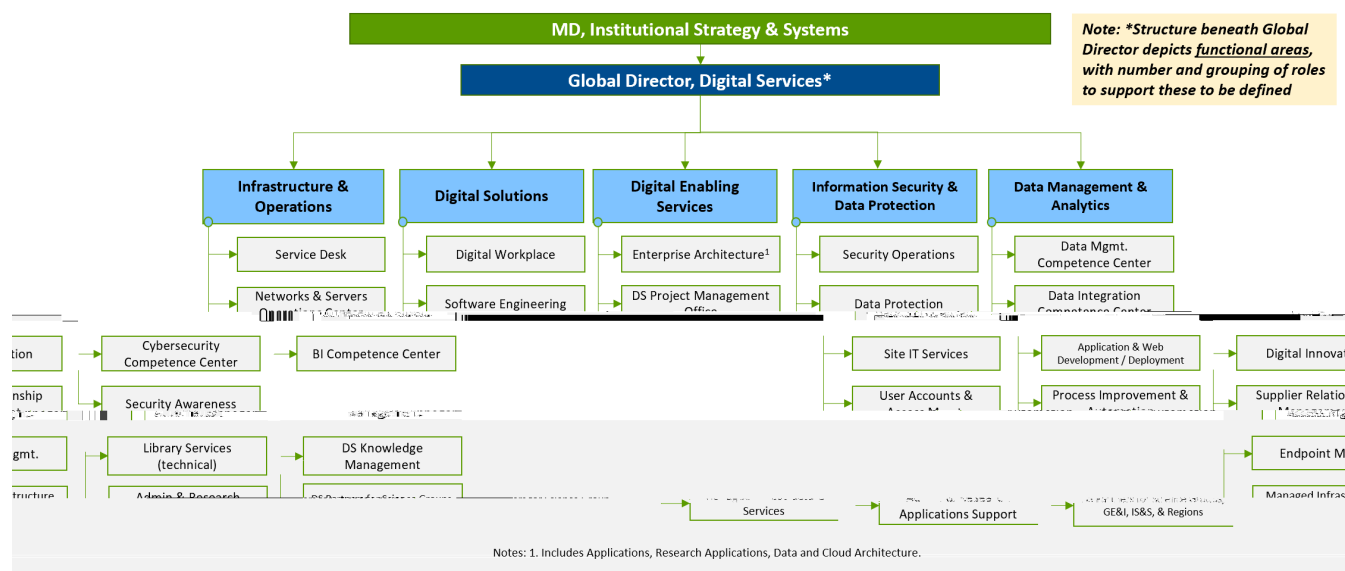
MD, Institutional Strategy & Systems

Note: *Structure beneath Global Director depicts functional areas, with number and grouping of roles to support these to be defined

Global Director, Digital Services*

Infrastructure & Operations

Digital Solutions

Digital Enabling Services

Information Security & Data Protection

Data Management & Analytics

Service Desk

Digital Workplace

Enterprise Architecture$^1$

Security Operations

Data Mgmt. Competence Center

Networks & Servers

Software Engineering

DS Project Management Office

Data Protection

Data Integration Competence Center

tion

Cybersecurity Competence Center

BI Competence Center

Site IT Services

Application & Web Development / Deployment

Digital Innova

nship

Security Awareness

User Accounts &

Process Improvement &

Supplier Relatio

gmt.

Library Services (technical)

DS Knowledge Management

Endpoint M

tructure

Admin & Research

Services

Applications Support

GE&I, IS&S, & Regions

Managed Infras

Notes: 1. Includes Applications, Research Applications, Data and Cloud Architecture.